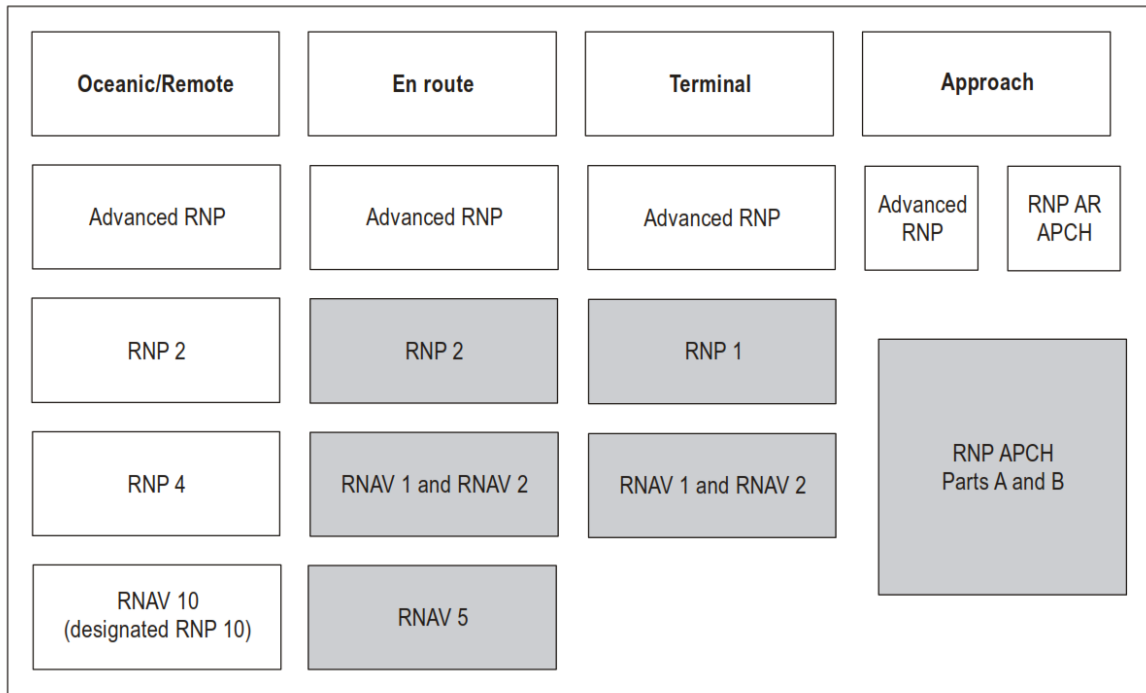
| Oceanic/Remote | En route | Terminal | Approach |
|---|---|---|---|
| Advanced RNP | Advanced RNP | Advanced RNP | Advanced RNP / RNP AR APCH |
| RNP 2 | RNP 2 | RNP 1 | RNP APCH Parts A and B |
| RNP 4 | RNAV 1 and RNAV 2 | RNAV 1 and RNAV 2 | |
| RNAV 10 (designated RNP 10) | RNAV 5 | | |